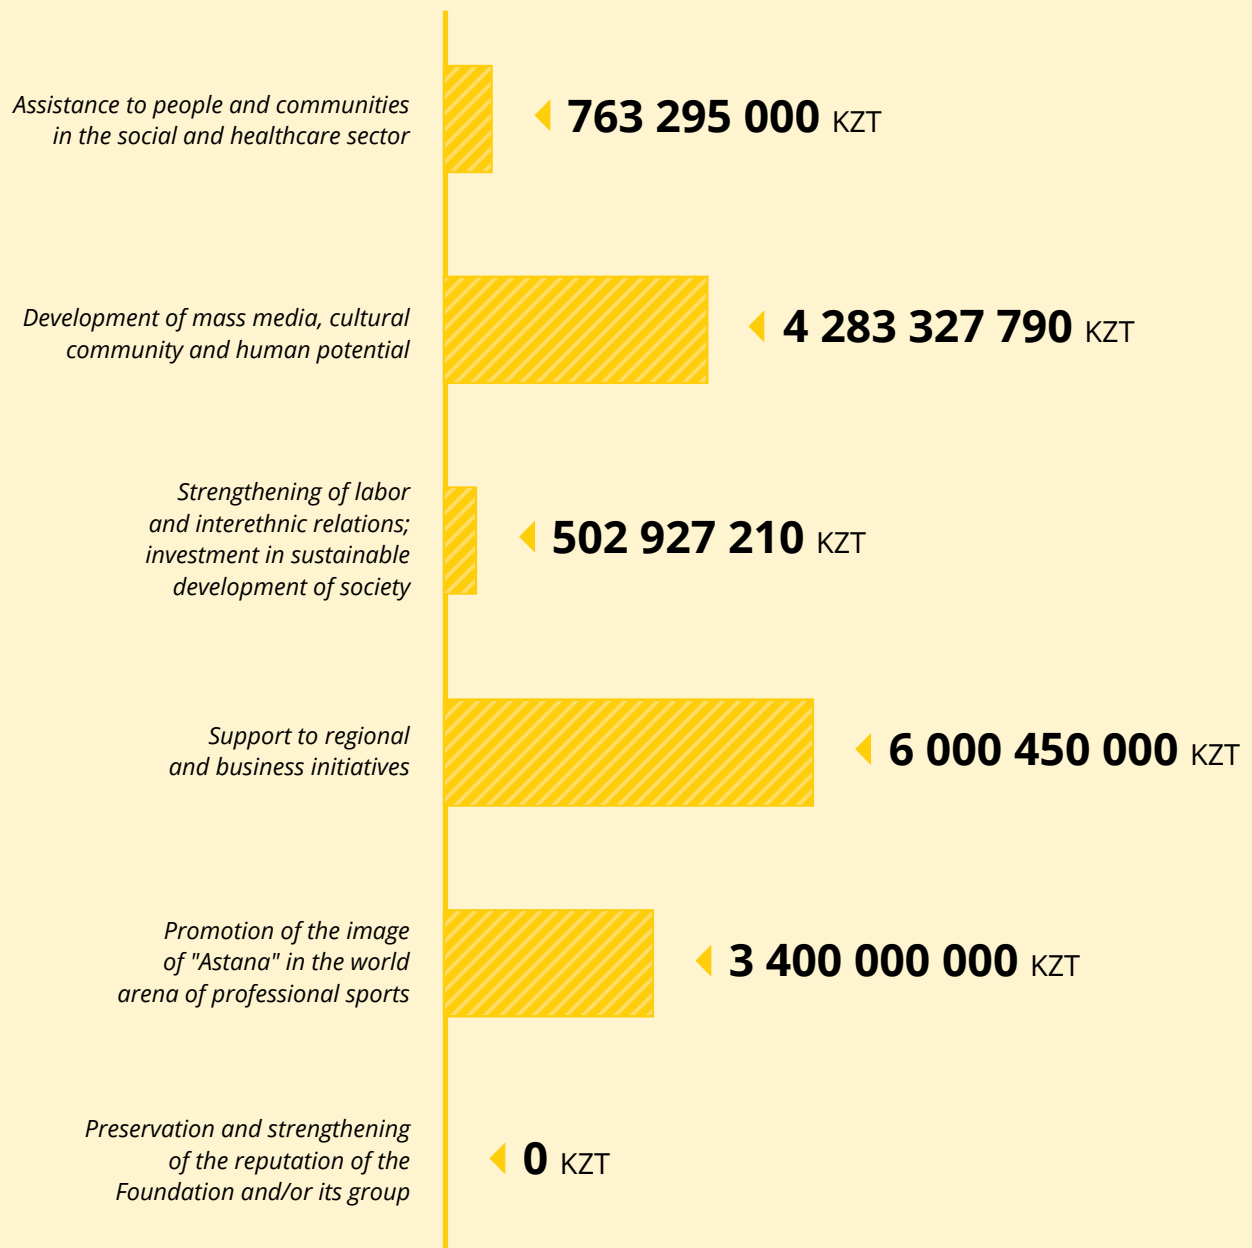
Assistance to people and communities in the social and healthcare sector

763 295 000 KZT

Development of mass media, cultural community and human potential

4 283 327 790 KZT

Strengthening of labor and interethnic relations; investment in sustainable development of society

502 927 210 KZT

Support to regional and business initiatives

6 000 450 000 KZT

Promotion of the image of "Astana" in the world arena of professional sports

3 400 000 000 KZT

Preservation and strengthening of the reputation of the Foundation and/or its group

0 KZT